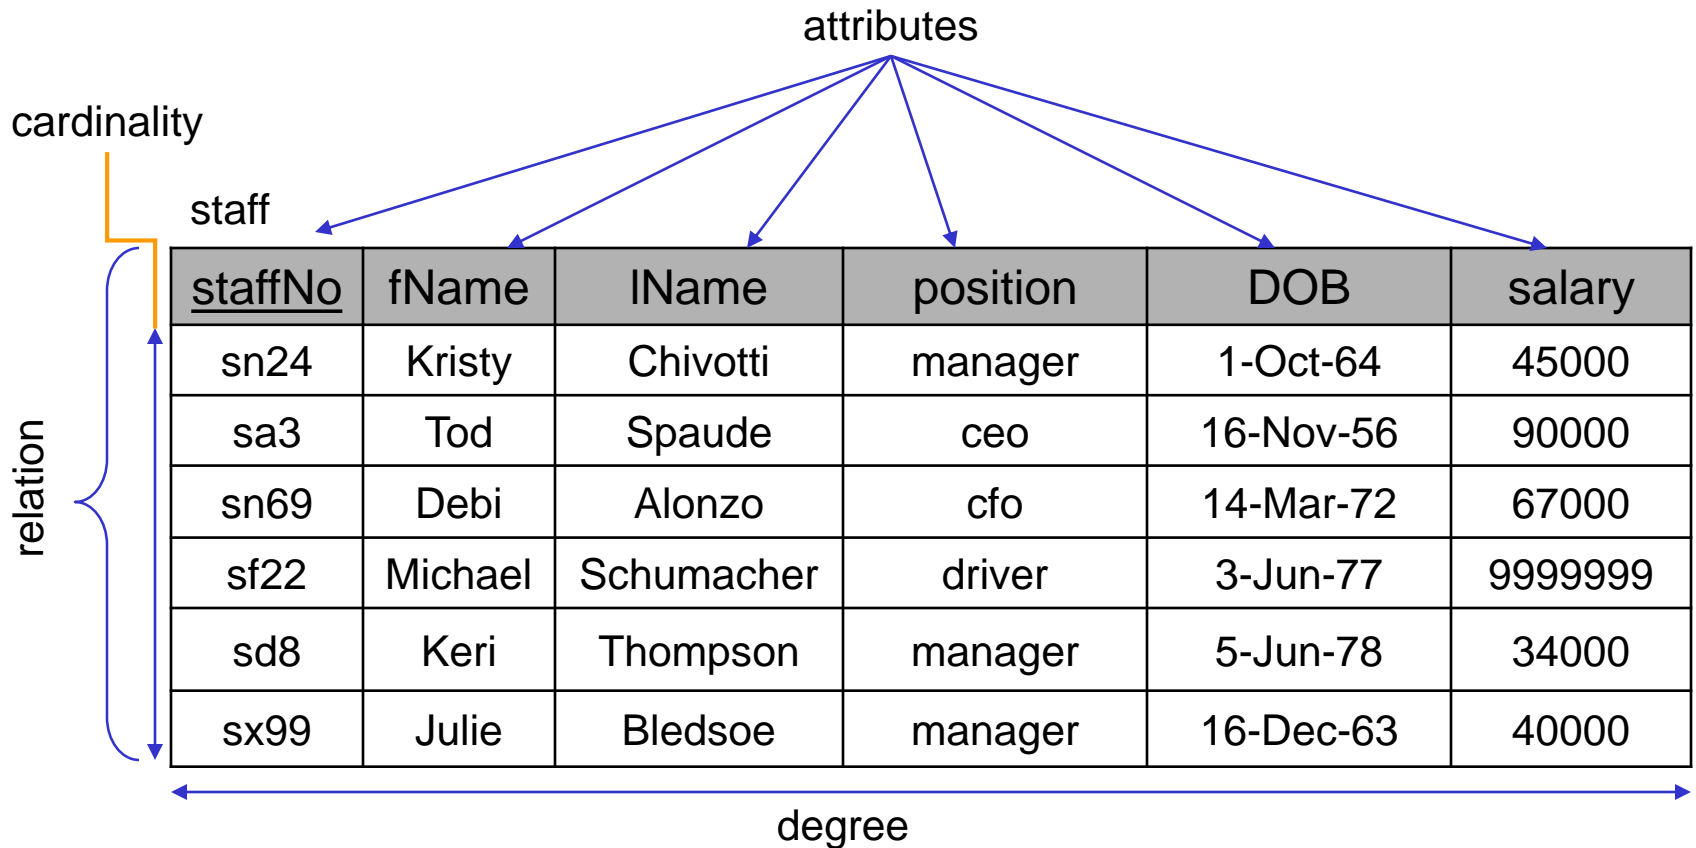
attributes

cardinality

staff

relation

| staffNo | fName | lName | position | DOB | salary |
|---|---|---|---|---|---|
| sn24 | Kristy | Chivotti | manager | 1-Oct-64 | 45000 |
| sa3 | Tod | Spaude | ceo | 16-Nov-56 | 90000 |
| sn69 | Debi | Alonzo | cfo | 14-Mar-72 | 67000 |
| sf22 | Michael | Schumacher | driver | 3-Jun-77 | 9999999 |
| sd8 | Keri | Thompson | manager | 5-Jun-78 | 34000 |
| sx99 | Julie | Bledsoe | manager | 16-Dec-63 | 40000 |

degree